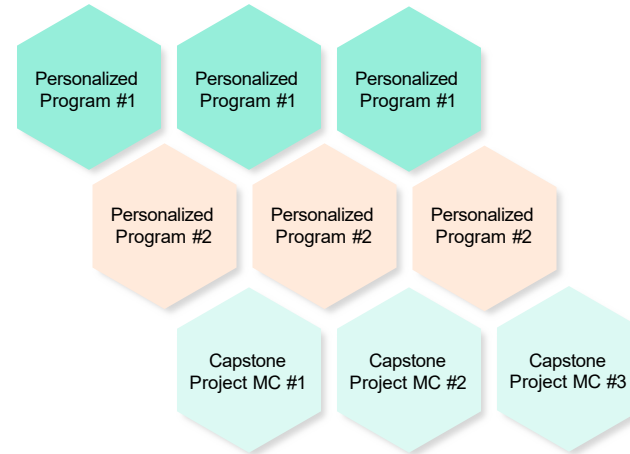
Personalized Program #1

Personalized Program #1

Personalized Program #1

Personalized Program #2

Personalized Program #2

Personalized Program #2

Capstone Project MC #1

Capstone Project MC #2

Capstone Project MC #3